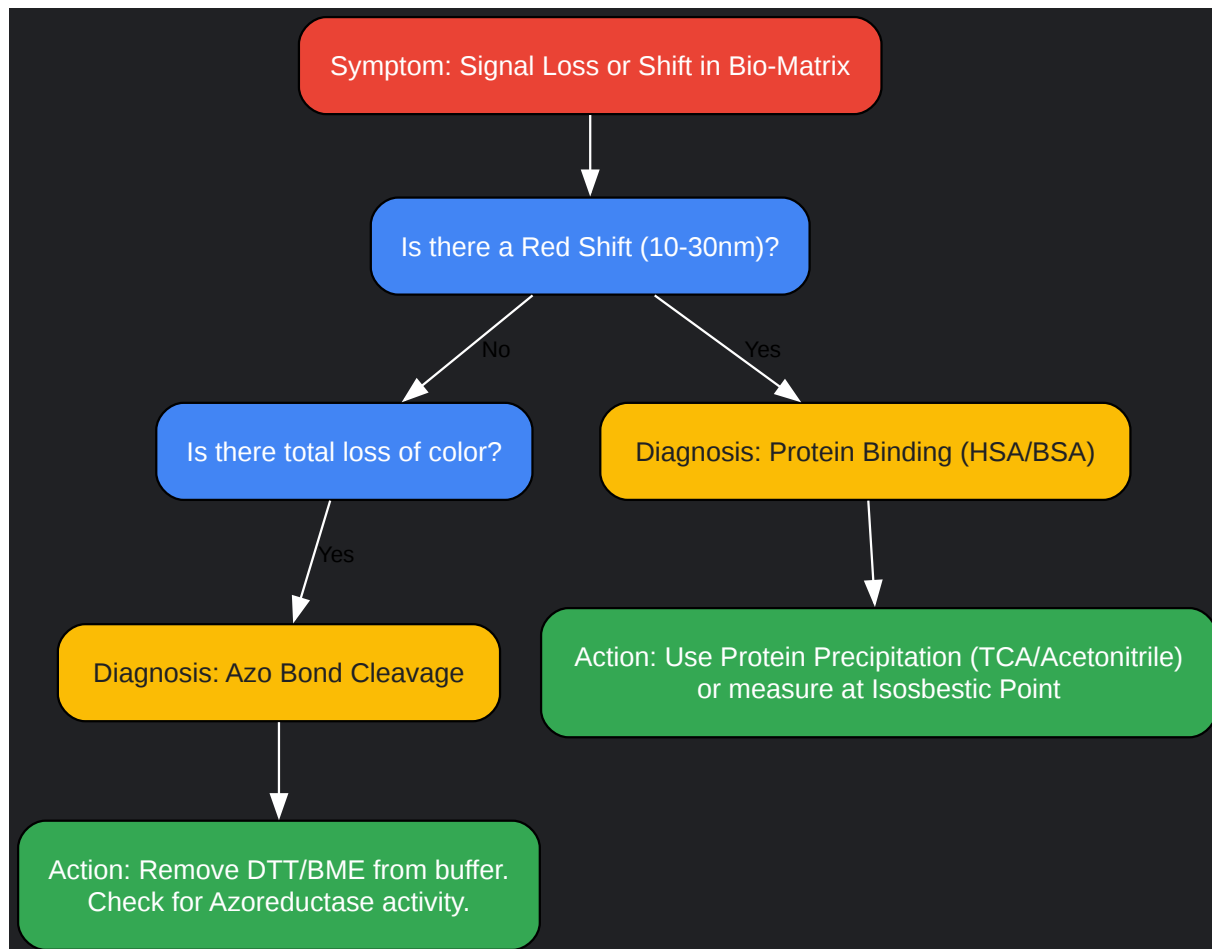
Symptom: Signal Loss or Shift in Bio-Matrix

Is there a Red Shift (10-30nm)?

No

Yes

Is there total loss of color?

Diagnosis: Protein Binding (HSA/BSA)

Yes

Diagnosis: Azo Bond Cleavage

Action: Use Protein Precipitation (TCA/Acetonitrile) or measure at Isosbestic Point

Action: Remove DTT/BME from buffer. Check for Azoreductase activity.